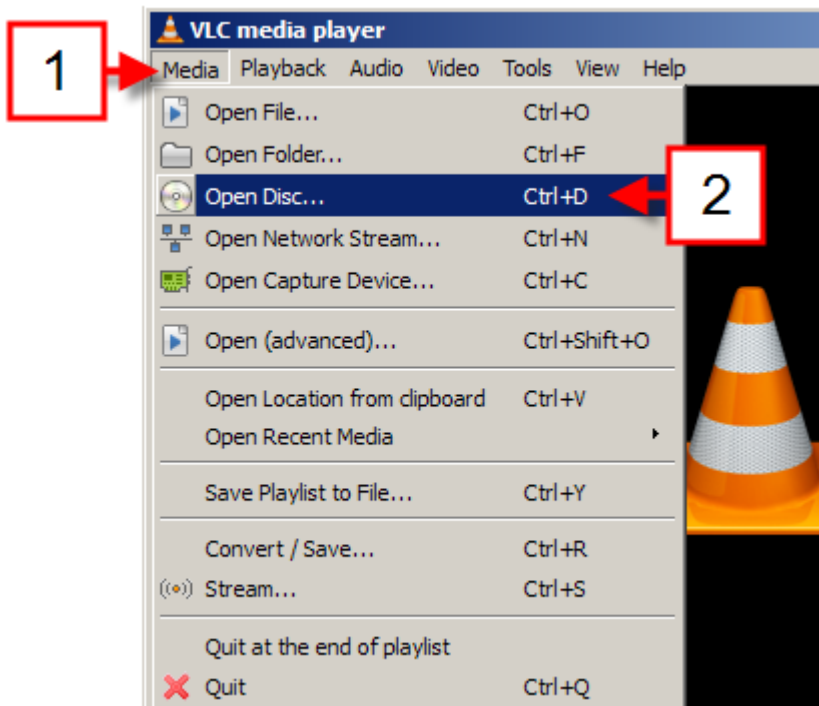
VLC media player

1

Media Playback Audio Video Tools View Help

Open File... Ctrl+O
Open Folder... Ctrl+F
Open Disc... Ctrl+D
Open Network Stream... Ctrl+N
Open Capture Device... Ctrl+C

2

Open (advanced)... Ctrl+Shift+O

Open Location from clipboard Ctrl+V
Open Recent Media

Save Playlist to File... Ctrl+Y

Convert / Save... Ctrl+R
Stream... Ctrl+S

Quit at the end of playlist
Quit Ctrl+Q